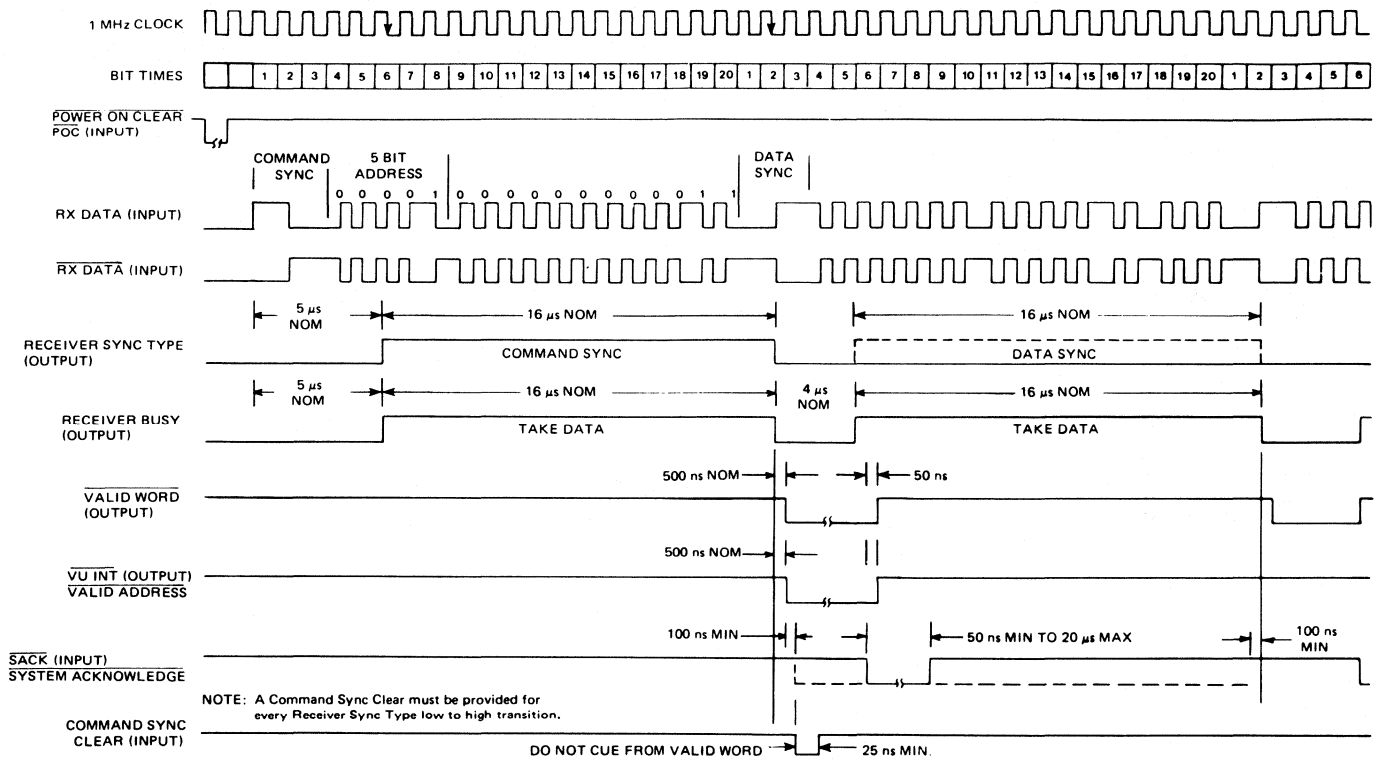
1 MHz CLOCK

BIT TIMES

| | | 1 | 2 | 3 | 4 | 5 | 6 | 7 | 8 | 9 | 10 | 11 | 12 | 13 | 14 | 15 | 16 | 17 | 18 | 19 | 20 | 1 | 2 | 3 | 4 | 5 | 6 | 7 | 8 | 9 | 10 | 11 | 12 | 13 | 14 | 15 | 16 | 17 | 18 | 19 | 20 | 1 | 2 | 3 | 4 | 5 | 6 |
|---|---|---|---|---|---|---|---|---|---|---|---|---|---|---|---|---|---|---|---|---|---|---|---|---|---|---|---|---|---|---|---|---|---|---|---|---|---|---|---|---|---|---|---|---|---|---|---|

$\overline{\text{POWER ON CLEAR}}$
$\overline{\text{POC}}$ (INPUT)

COMMAND SYNC

5 BIT ADDRESS

0 0 0 0 1 0 0 0 0 0 0 0 0 0 0 0 1 1

DATA SYNC

RX DATA (INPUT)

$\overline{\text{RX DATA}}$ (INPUT)

5 μs NOM

16 μs NOM

16 μs NOM

RECEIVER SYNC TYPE (OUTPUT)

COMMAND SYNC

DATA SYNC

5 μs NOM

16 μs NOM

4 μs NOM

16 μs NOM

RECEIVER BUSY (OUTPUT)

TAKE DATA

TAKE DATA

500 ns NOM

50 ns

$\overline{\text{VALID WORD}}$ (OUTPUT)

500 ns NOM

$\overline{\text{VU INT}}$ (OUTPUT)
$\overline{\text{VALID ADDRESS}}$

100 ns MIN

50 ns MIN TO 20 μs MAX

100 ns MIN

$\overline{\text{SACK}}$ (INPUT)
$\overline{\text{SYSTEM ACKNOWLEDGE}}$

NOTE: A Command Sync Clear must be provided for every Receiver Sync Type low to high transition.

COMMAND SYNC CLEAR (INPUT)

DO NOT CUE FROM VALID WORD

25 ns MIN.